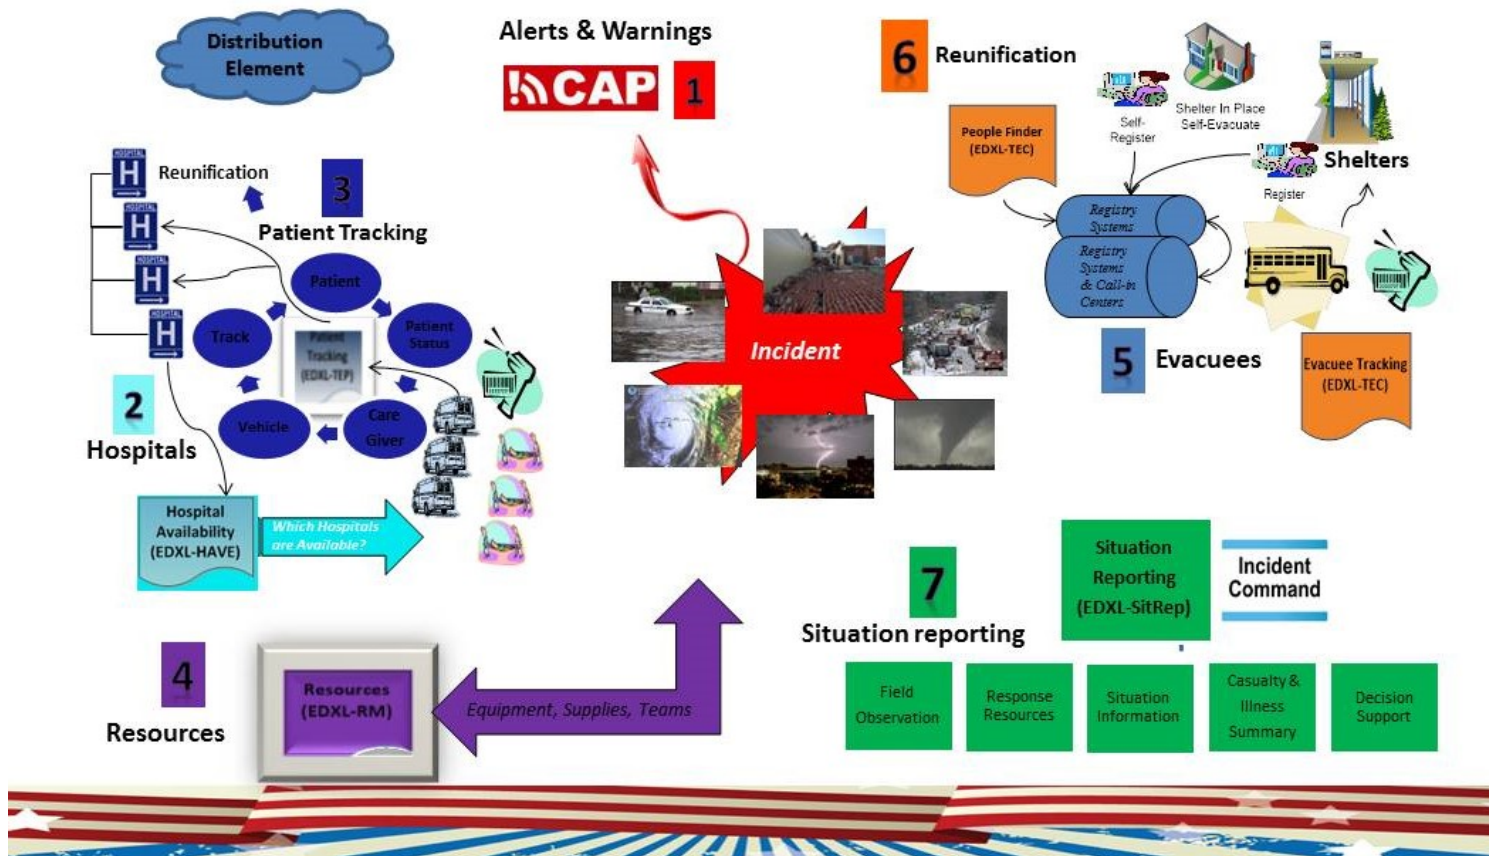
Distribution Element

Alerts & Warnings

CAP 1

6 Reunification

Self-Register

Shelter In Place Self-Evacuate

People Finder (EDXL-TEC)

Shelters

Register

Registry Systems

Registry Systems & Call-in Centers

5 Evacuees

Evacuee Tracking (EDXL-TEC)

HOSPITAL H Reunification

3 Patient Tracking

Patient

Patient Status

Track

Patient Tracking (EDXL-TEP)

Vehicle

Care Giver

2 Hospitals

Hospital Availability (EDXL-HAVE)

Which Hospitals are Available?

Incident

7 Situation reporting

Situation Reporting (EDXL-SitRep)

Incident Command

4 Resources

Resources (EDXL-RM)

Equipment, Supplies, Teams

Field Observation

Response Resources

Situation Information

Casualty & Illness Summary

Decision Support